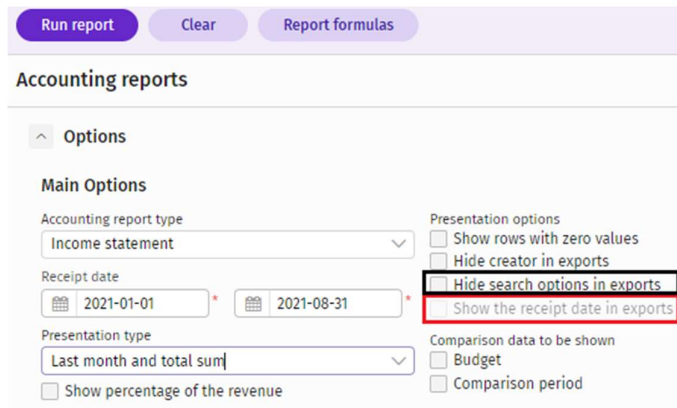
Run report
Clear
Report formulas

Accounting reports

Options

Main Options

Accounting report type
Income statement

Receipt date
2021-01-01 *
2021-08-31 *

Presentation type
Last month and total sum

Show percentage of the revenue

Presentation options
Show rows with zero values
Hide creator in exports
Hide search options in exports
Show the receipt date in exports

Comparison data to be shown
Budget
Comparison period